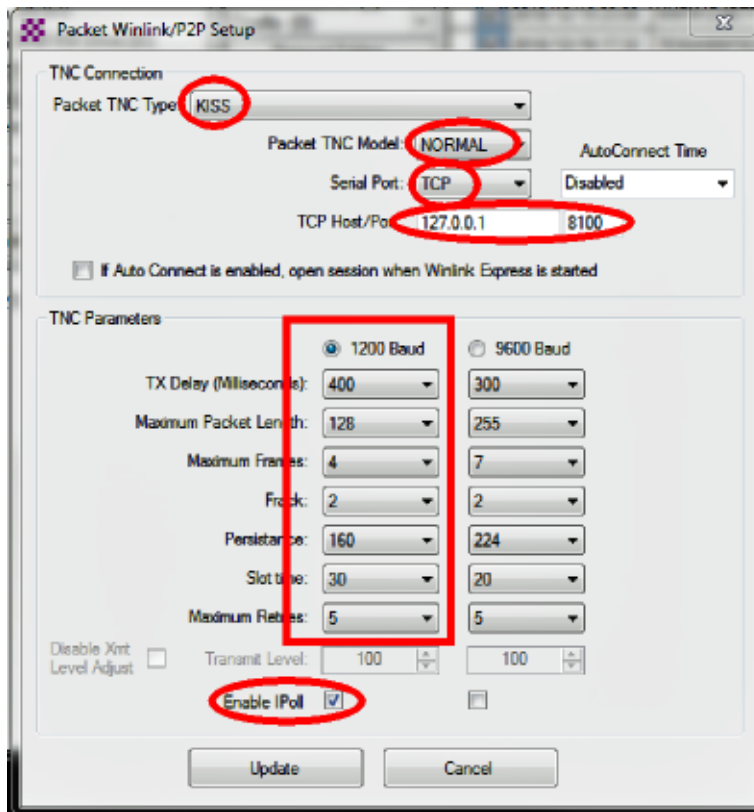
Packet Winlink/P2P Setup

TNC Connection

Packet TNC Type: KISS

Packet TNC Model: NORMAL

AutoConnect Time

Serial Port: TCP

Disabled

TCP Host/Po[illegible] 127.0.0.1 8100

If Auto Connect is enabled, open session when Winlink Express is started

TNC Parameters

1200 Baud

9600 Baud

TX Delay (Milliseco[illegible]): 400 300

Maximum Packet Len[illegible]: 128 255

Maximum Fra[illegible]: 4 7

Fr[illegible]: 2 2

Persista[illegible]: 160 224

Slot time: 30 20

Maximum Ret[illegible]: 5 5

Disable Xmt Level Adjust

Tranmit Level: 100 100

Enable IPoll

Update

Cancel